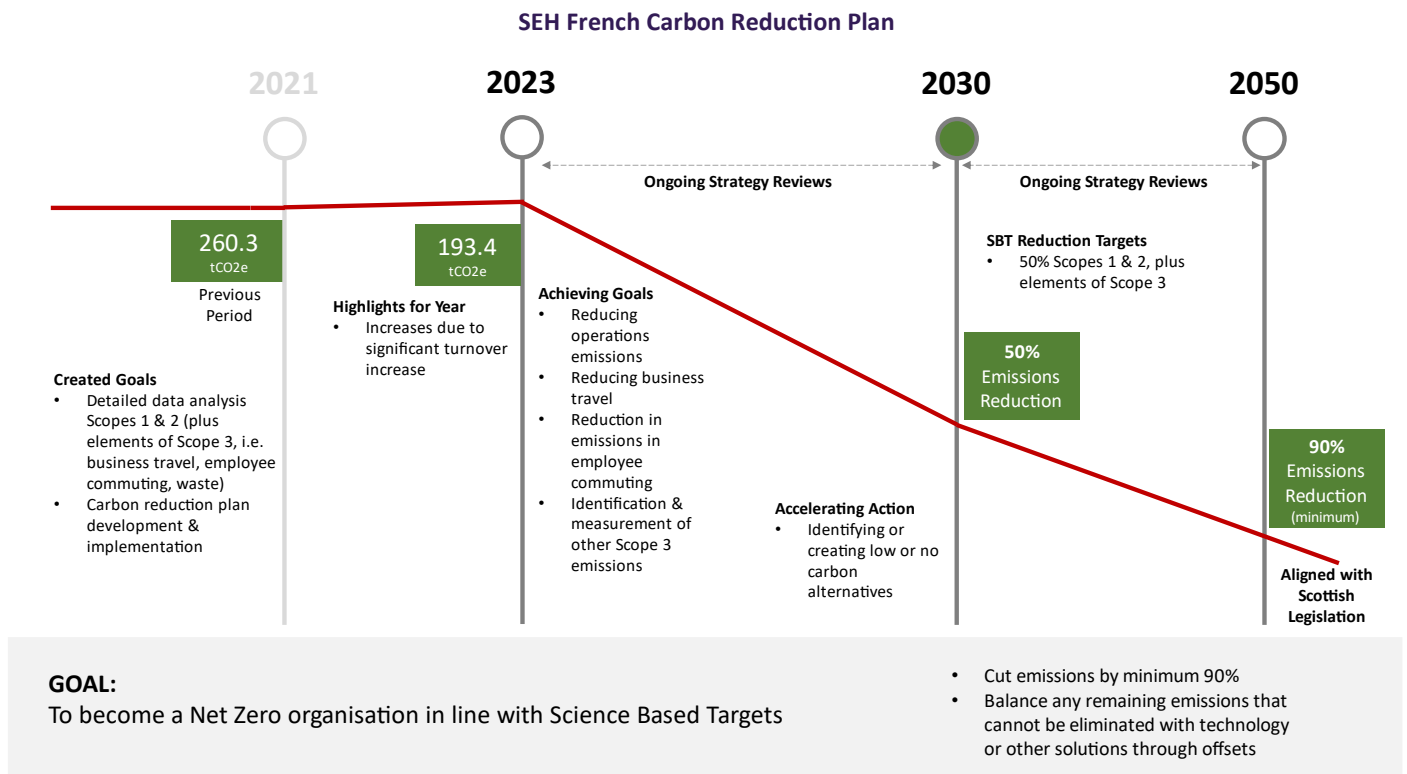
SEH French Carbon Reduction Plan

2021

2023

2030

2050

Ongoing Strategy Reviews

Ongoing Strategy Reviews

260.3
tCO2e

Previous Period

193.4
tCO2e

Highlights for Year
• Increases due to significant turnover increase

Created Goals
• Detailed data analysis Scopes 1 & 2 (plus elements of Scope 3, i.e. business travel, employee commuting, waste)
• Carbon reduction plan development & implementation

Achieving Goals
• Reducing operations emissions
• Reducing business travel
• Reduction in emissions in employee commuting
• Identification & measurement of other Scope 3 emissions

Accelerating Action
• Identifying or creating low or no carbon alternatives

SBT Reduction Targets
• 50% Scopes 1 & 2, plus elements of Scope 3

50%
Emissions Reduction

90%
Emissions Reduction
(minimum)

Aligned with Scottish Legislation

GOAL:
To become a Net Zero organisation in line with Science Based Targets

• Cut emissions by minimum 90%
• Balance any remaining emissions that cannot be eliminated with technology or other solutions through offsets